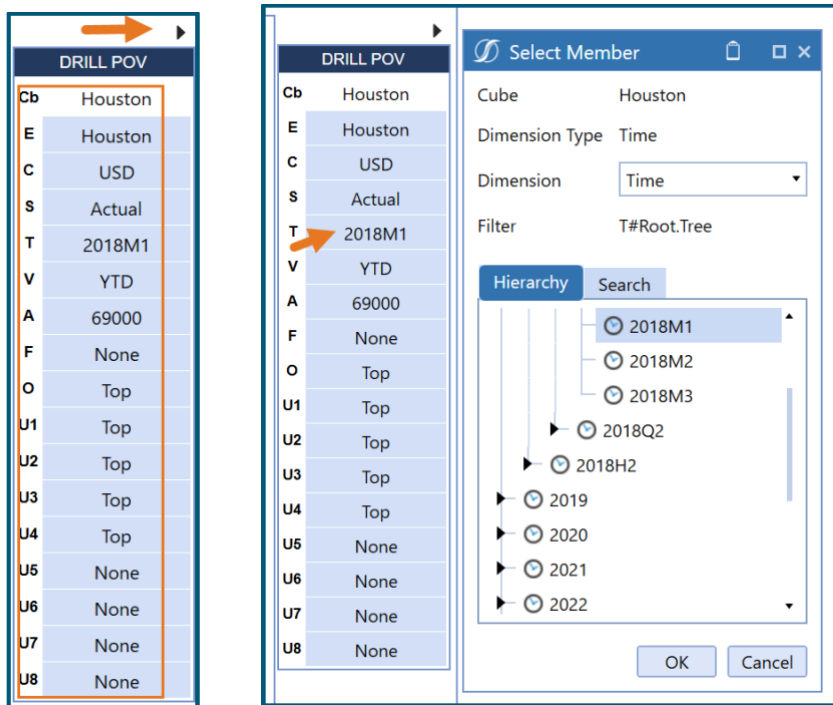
DRILL POV

| | |
|---|---|
| Cb | Houston |
| E | Houston |
| C | USD |
| S | Actual |
| T | 2018M1 |
| V | YTD |
| A | 69000 |
| F | None |
| O | Top |
| U1 | Top |
| U2 | Top |
| U3 | Top |
| U4 | Top |
| U5 | None |
| U6 | None |
| U7 | None |
| U8 | None |

DRILL POV

| | |
|---|---|
| Cb | Houston |
| E | Houston |
| C | USD |
| S | Actual |
| T | 2018M1 |
| V | YTD |
| A | 69000 |
| F | None |
| O | Top |
| U1 | Top |
| U2 | Top |
| U3 | Top |
| U4 | Top |
| U5 | None |
| U6 | None |
| U7 | None |
| U8 | None |

Select Member

Cube Houston
Dimension Type Time
Dimension Time
Filter T#Root.Tree

Hierarchy Search

2018M1
2018M2
2018M3
2018Q2
2018H2
2019
2020
2021
2022

OK Cancel